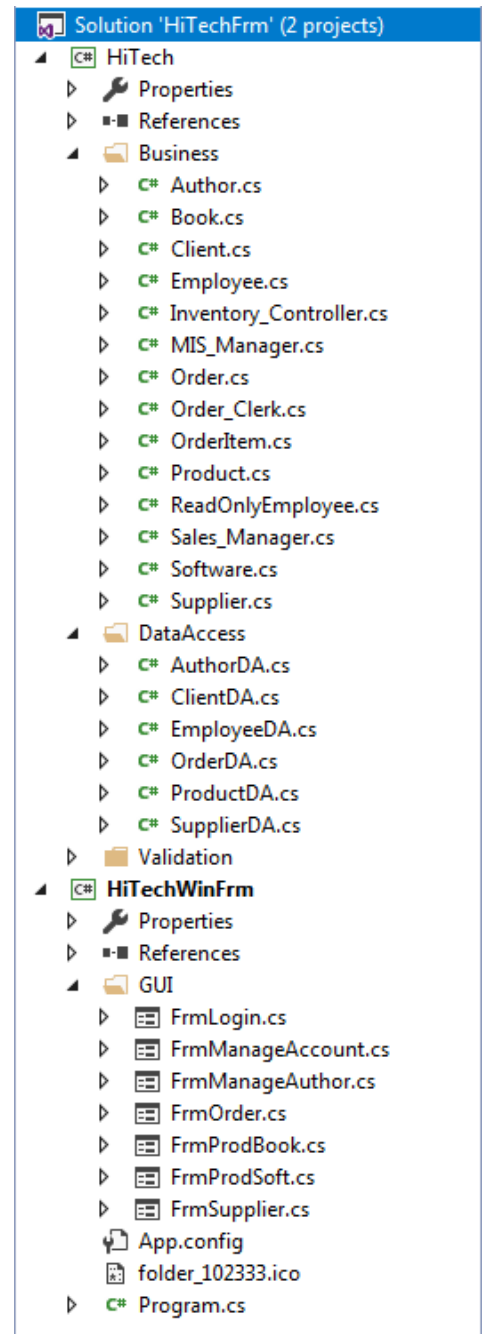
Solution 'HiTechFrm' (2 projects)
C# HiTech
Properties
References
Business
C# Author.cs
C# Book.cs
C# Client.cs
C# Employee.cs
C# Inventory_Controller.cs
C# MIS_Manager.cs
C# Order.cs
C# Order_Clerk.cs
C# OrderItem.cs
C# Product.cs
C# ReadOnlyEmployee.cs
C# Sales_Manager.cs
C# Software.cs
C# Supplier.cs
DataAccess
C# AuthorDA.cs
C# ClientDA.cs
C# EmployeeDA.cs
C# OrderDA.cs
C# ProductDA.cs
C# SupplierDA.cs
Validation
C# HiTechWinFrm
Properties
References
GUI
FrmLogin.cs
FrmManageAccount.cs
FrmManageAuthor.cs
FrmOrder.cs
FrmProdBook.cs
FrmProdSoft.cs
FrmSupplier.cs
App.config
folder_102333.ico
C# Program.cs